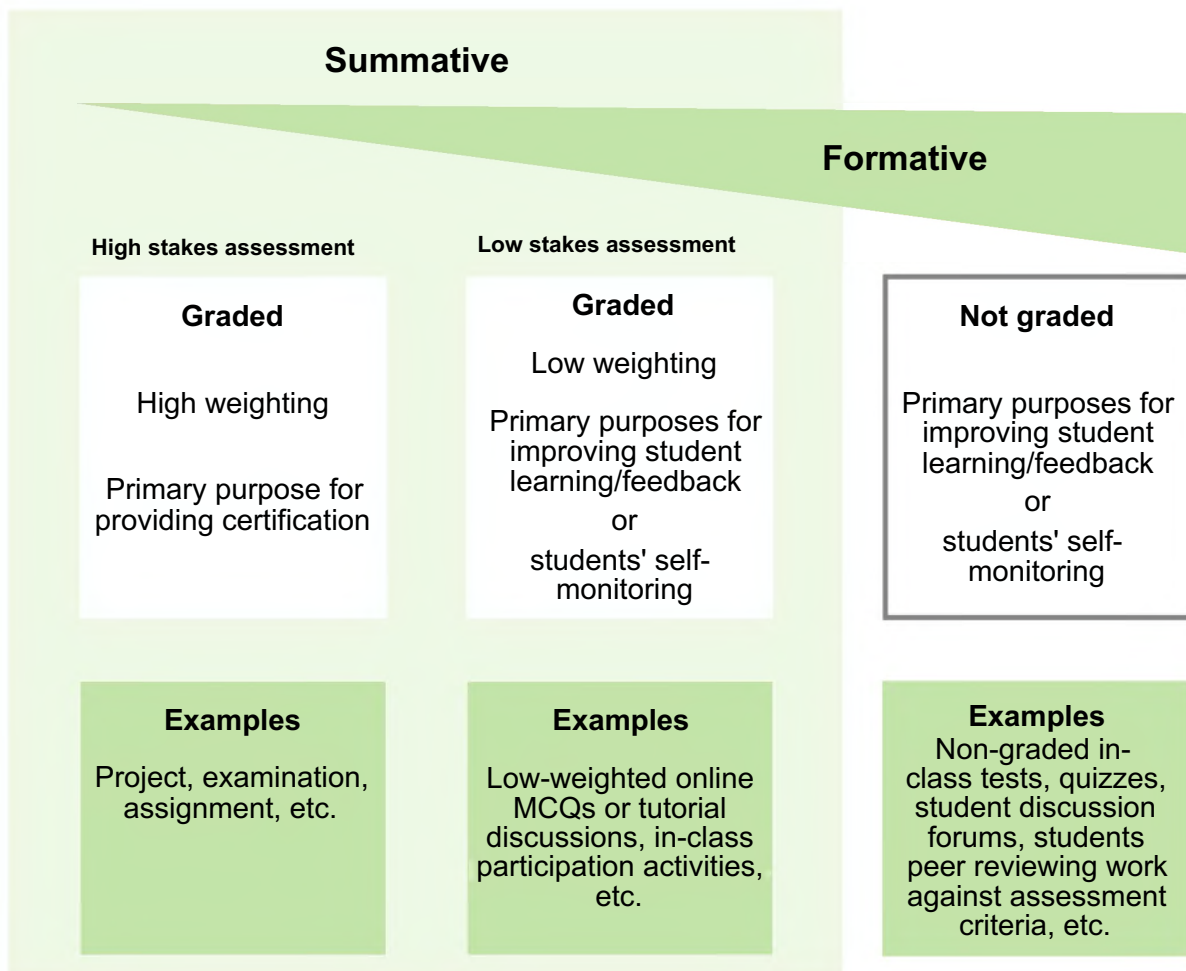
Summative

Formative

High stakes assessment

Low stakes assessment

Graded

High weighting

Primary purpose for providing certification

Graded

Low weighting

Primary purposes for improving student learning/feedback

or

students' self-monitoring

Not graded

Primary purposes for improving student learning/feedback

or

students' self-monitoring

Examples

Project, examination, assignment, etc.

Examples

Low-weighted online MCQs or tutorial discussions, in-class participation activities, etc.

Examples

Non-graded in-class tests, quizzes, student discussion forums, students peer reviewing work against assessment criteria, etc.